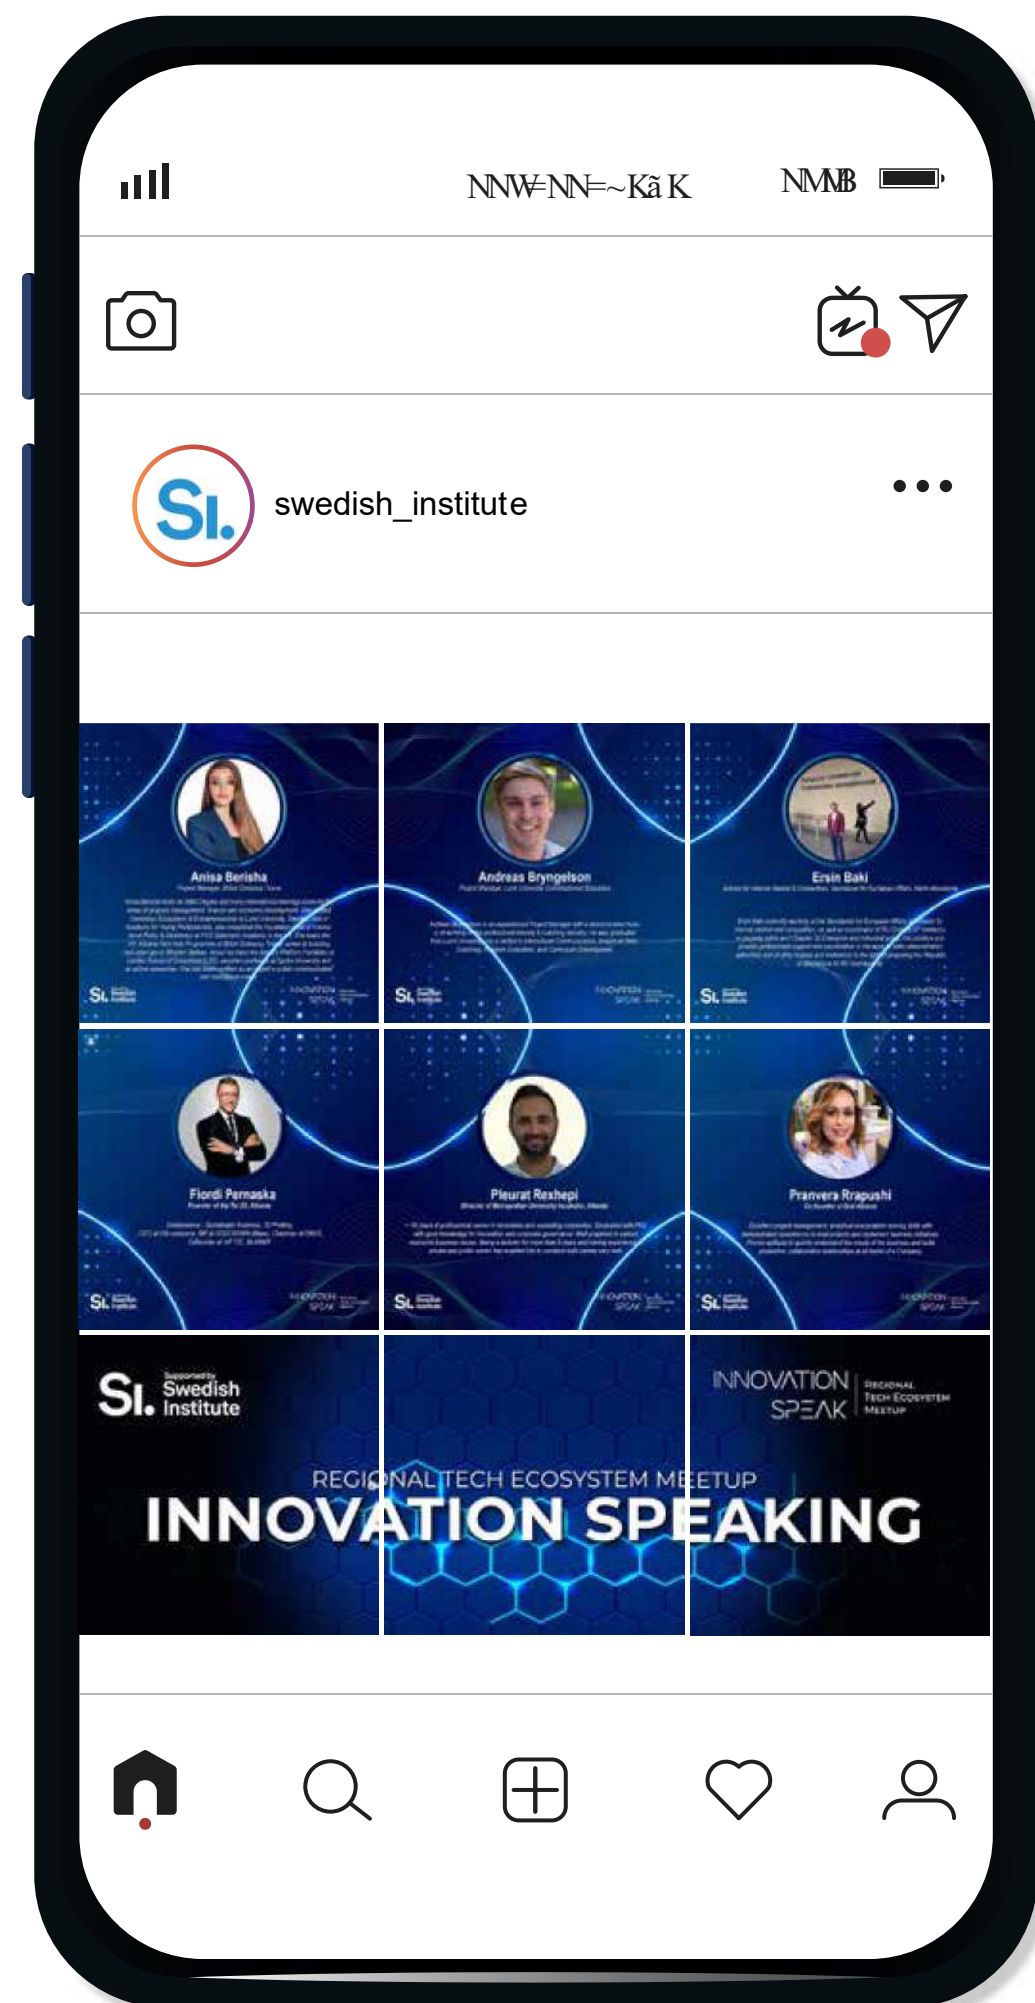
NNW=NN=~Kã K NMB

SI.

swedish_institute

Anisa Berisha

SI.

Andreas Bryngelson

SI.

Ersin Baki

SI.

Fiordi Pernaska

SI.

Pleurat Rexhepi

SI.

Pranvera Rrapushi

SI.

SI. Supported by Swedish Institute

INNOVATION SPEAK REGIONAL TECH ECOSYSTEM MEETUP

REGIONAL TECH ECOSYSTEM MEETUP

INNOVATION SPEAKING